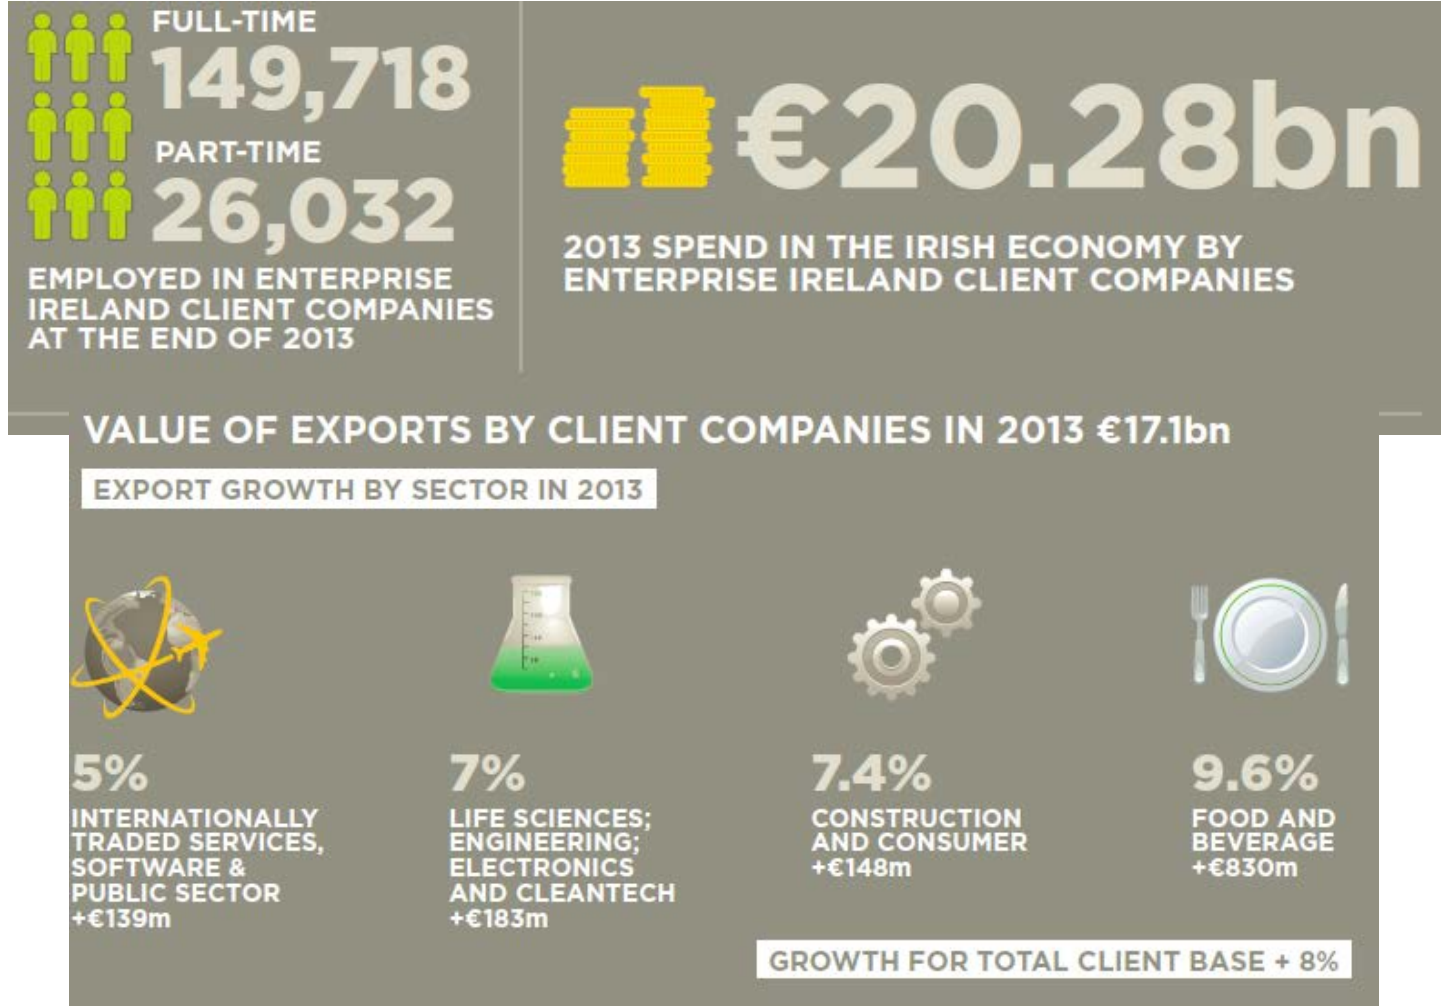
FULL-TIME
149,718
PART-TIME
26,032
EMPLOYED IN ENTERPRISE IRELAND CLIENT COMPANIES AT THE END OF 2013

€20.28bn

2013 SPEND IN THE IRISH ECONOMY BY ENTERPRISE IRELAND CLIENT COMPANIES

VALUE OF EXPORTS BY CLIENT COMPANIES IN 2013 €17.1bn

EXPORT GROWTH BY SECTOR IN 2013

5%
INTERNATIONALLY TRADED SERVICES, SOFTWARE & PUBLIC SECTOR
+€139m

7%
LIFE SCIENCES; ENGINEERING; ELECTRONICS AND CLEANTECH
+€183m

7.4%
CONSTRUCTION AND CONSUMER
+€148m

9.6%
FOOD AND BEVERAGE
+€830m

GROWTH FOR TOTAL CLIENT BASE + 8%